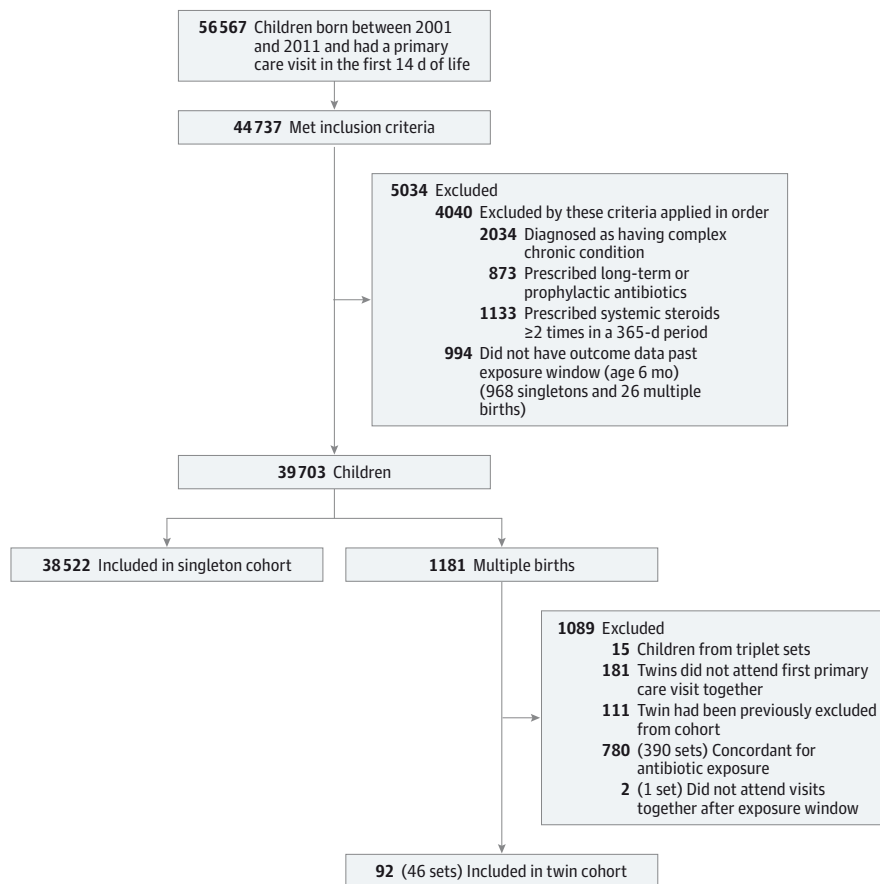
56 567 Children born between 2001 and 2011 and had a primary care visit in the first 14 d of life

44 737 Met inclusion criteria

5034 Excluded
4040 Excluded by these criteria applied in order
2034 Diagnosed as having complex chronic condition
873 Prescribed long-term or prophylactic antibiotics
1133 Prescribed systemic steroids ≥2 times in a 365-d period
994 Did not have outcome data past exposure window (age 6 mo) (968 singletons and 26 multiple births)

39 703 Children

38 522 Included in singleton cohort

1181 Multiple births

1089 Excluded
15 Children from triplet sets
181 Twins did not attend first primary care visit together
111 Twin had been previously excluded from cohort
780 (390 sets) Concordant for antibiotic exposure
2 (1 set) Did not attend visits together after exposure window

92 (46 sets) Included in twin cohort